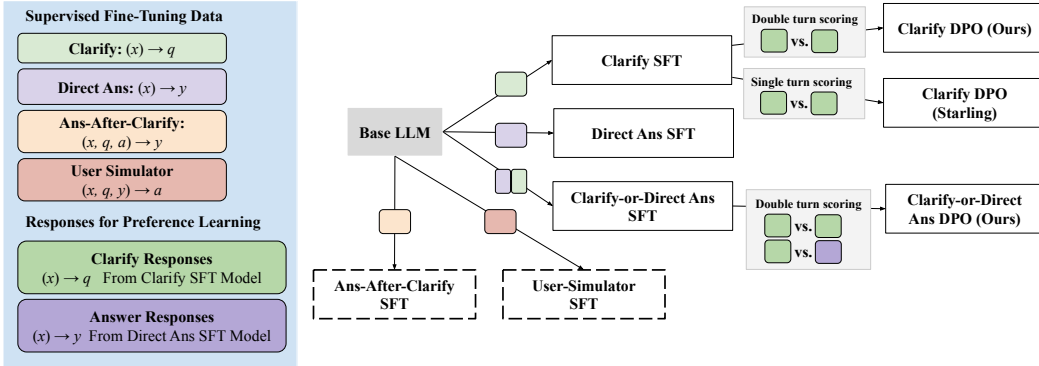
Supervised Fine-Tuning Data

Clarify: $(x) \rightarrow q$

Direct Ans: $(x) \rightarrow y$

Ans-After-Clarify: $(x, q, a) \rightarrow y$

User Simulator $(x, q, y) \rightarrow a$

Responses for Preference Learning

Clarify Responses $(x) \rightarrow q$ From Clarify SFT Model

Answer Responses $(x) \rightarrow y$ From Direct Ans SFT Model

Base LLM

Clarify SFT

Double turn scoring

vs.

Clarify DPO (Ours)

Single turn scoring

vs.

Clarify DPO (Starling)

Direct Ans SFT

Clarify-or-Direct Ans SFT

Double turn scoring

vs.

vs.

Clarify-or-Direct Ans DPO (Ours)

Ans-After-Clarify SFT

User-Simulator SFT